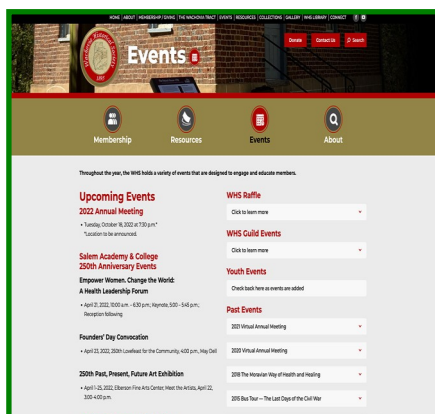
HOME | ABOUT | MEMBERSHIP | GIVING | THE WACHOVIA TRACT | EVENTS | RESOURCES | COLLECTIONS | GALLERY | WHS LIBRARY | CONNECT

Events

Donate Contact Us Search

Membership Resources Events About

Throughout the year, the WHS holds a variety of events that are designed to engage and educate members.

Upcoming Events

2022 Annual Meeting

• Tuesday, October 18, 2022 at 7:30 p.m.* *Location to be announced.

Salem Academy & College 250th Anniversary Events

Empower Women. Change the World: A Health Leadership Forum

• April 21, 2022, 10:00 a.m. – 6:30 p.m.; Keynote, 5:00 – 5:45 p.m.; Reception following

Founders' Day Convocation

• April 23, 2022, 250th Lovefeast for the Community, 4:00 p.m., May Dell

250th Past, Present, Future Art Exhibition

• April 1–25, 2022, Elberson Fine Arts Center, Meet the Artists, April 22, 3:00-4:00 p.m.

WHS Raffle

Click to learn more

WHS Guild Events

Click to learn more

Youth Events

Check back here as events are added

Past Events

2021 Virtual Annual Meeting

2020 Virtual Annual Meeting

2018 The Moravian Way of Health and Healing

2015 Bus Tour — The Last Days of the Civil War